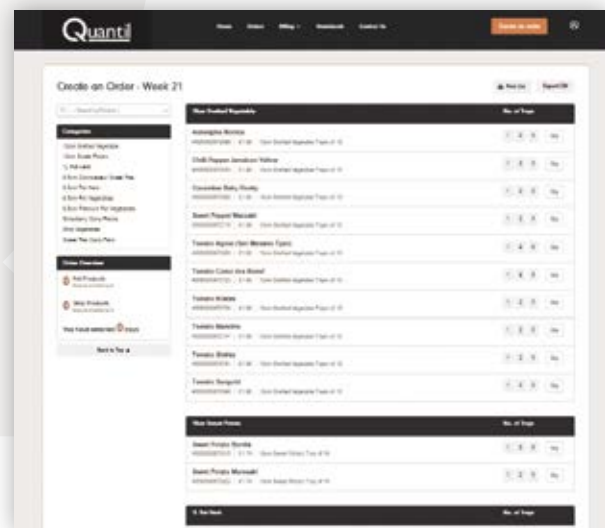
Quantil

Home Orders Billing Downloads Contact Us

Create an Order

Create an Order - Week 21

Print List Export CSV

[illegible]

Categories

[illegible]

Order Overview

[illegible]

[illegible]

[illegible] 0 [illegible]

Back to Top

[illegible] No. of Trays

Aubergine Bonica

Chilli Pepper Jamaican Yellow

Cucumber Baby Rocky

Sweet Pepper Mavuski

Tomato Agora (San Marzano Type)

Tomato Cuore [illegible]

Tomato Kristie

Tomato Marinita

Tomato Shirley

Tomato Sungold

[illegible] No. of Trays

Sweet Potato Bonita

Sweet Potato Murasaki

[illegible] No. of Trays